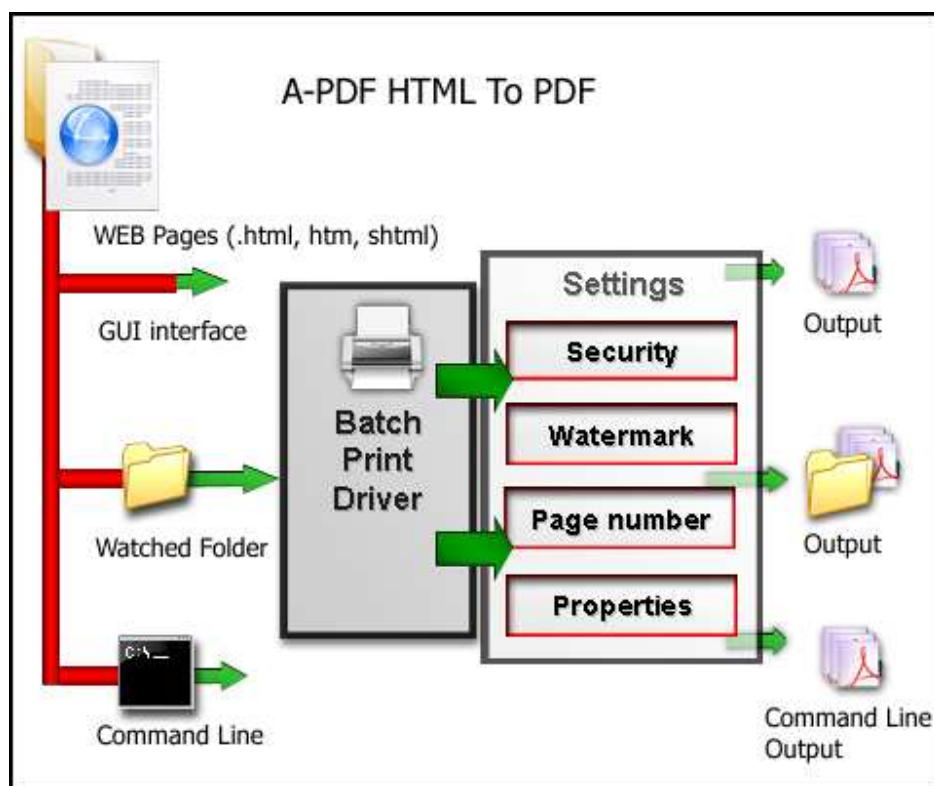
A-PDF HTML To PDF

WEB Pages (.html, htm, shtml)

GUI interface

Watched Folder

C:\_

Command Line

Batch Print Driver

Settings

Security

Watermark

Page number

Properties

Output

Output

Command Line Output